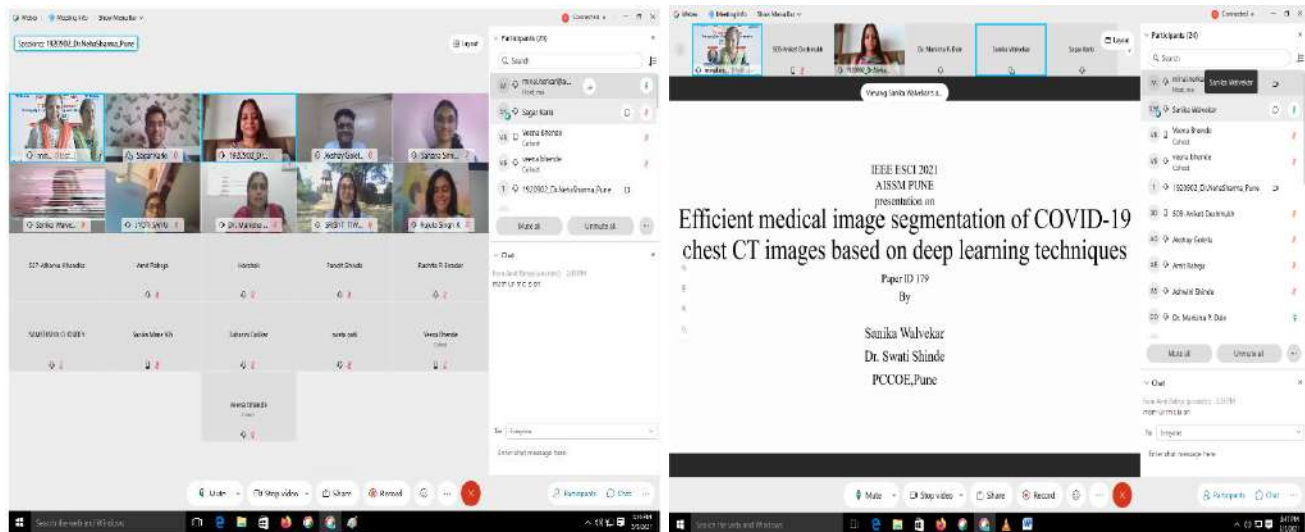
Zoom | Meeting Info | Show Menu Bar

Speaking: 1920902_Dr.NehaSharma_Pune

Layout

Participants (25)

Search

Sagar Karle

Veena Bhende

1920902_Dr.NehaSharma_Pune

Mute all

Unmute all

Chat

Sanika Walvekar

Akshay Gaikwad

Sanika Walvekar

Dr. Manisha P. Dale

Rupali Singh

Amit Rahaga

Aditya Shinde

Rachita P. Gondar

Veena Bhende

To: Everyone

Enter chat message here

Mute

Stop video

Share

Record

Participants

Chat

Search the web and Windows

Zoom | Meeting Info | Show Menu Bar

Connected

SOS-Aniket Deshmukh

Dr. Manisha P. Dale

Sanika Walvekar

Sagar Karle

Layout

Viewing Sanika Walvekar's s...

Participants (24)

Search

Sanika Walvekar

Veena Bhende

Veena Bhende

1920902_Dr.NehaSharma_Pune

SOS-Aniket Deshmukh

Akshay Gaikwad

Amit Rahaga

Ashwini Shinde

Dr. Manisha P. Dale

Mute all

Unmute all

Chat

To: Everyone

Enter chat message here

IEEE ESCI 2021
AISSM PUNE
presentation on

Efficient medical image segmentation of COVID-19 chest CT images based on deep learning techniques

Paper ID 179
By

Sanika Walvekar
Dr. Swati Shinde
PCCOE,Pune

Mute

Stop video

Share

Record

Participants

Chat

Search the web and Windows